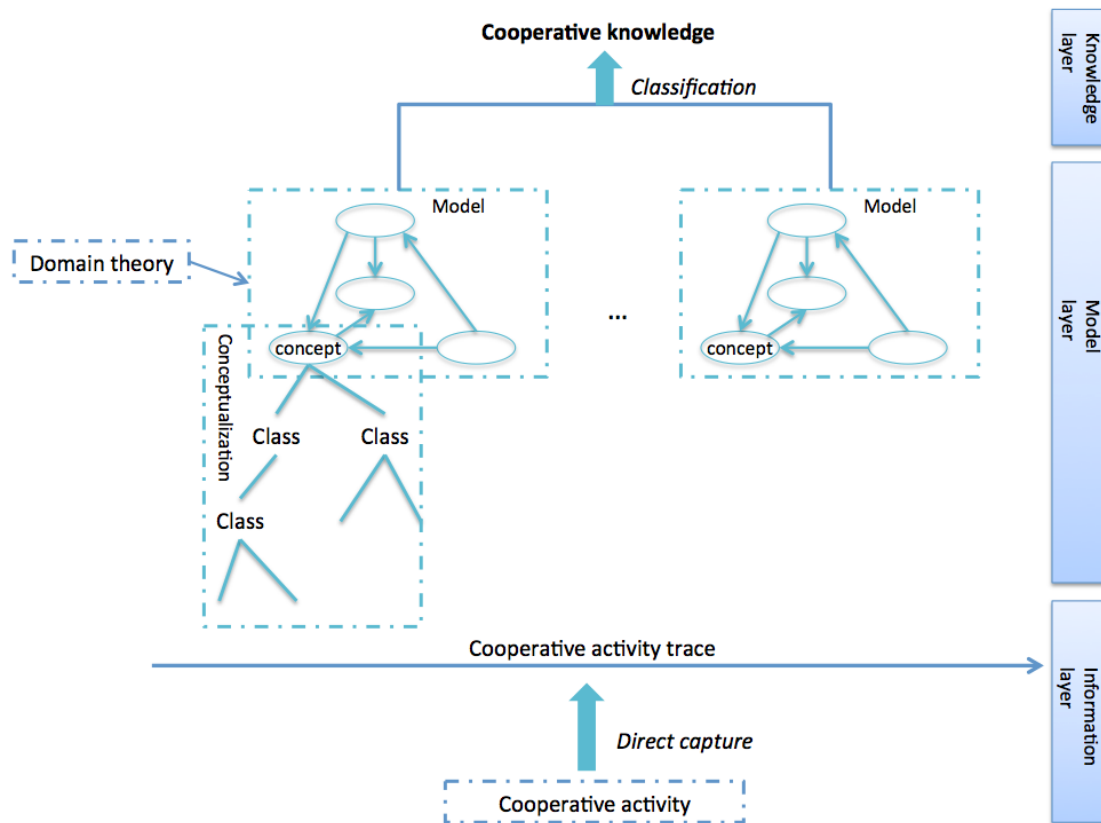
Cooperative knowledge

Classification

Knowledge layer

Model

Domain theory

concept

Conceptualization

Class

Class

Class

...

Model

concept

Model layer

Cooperative activity trace

Information layer

Direct capture

Cooperative activity